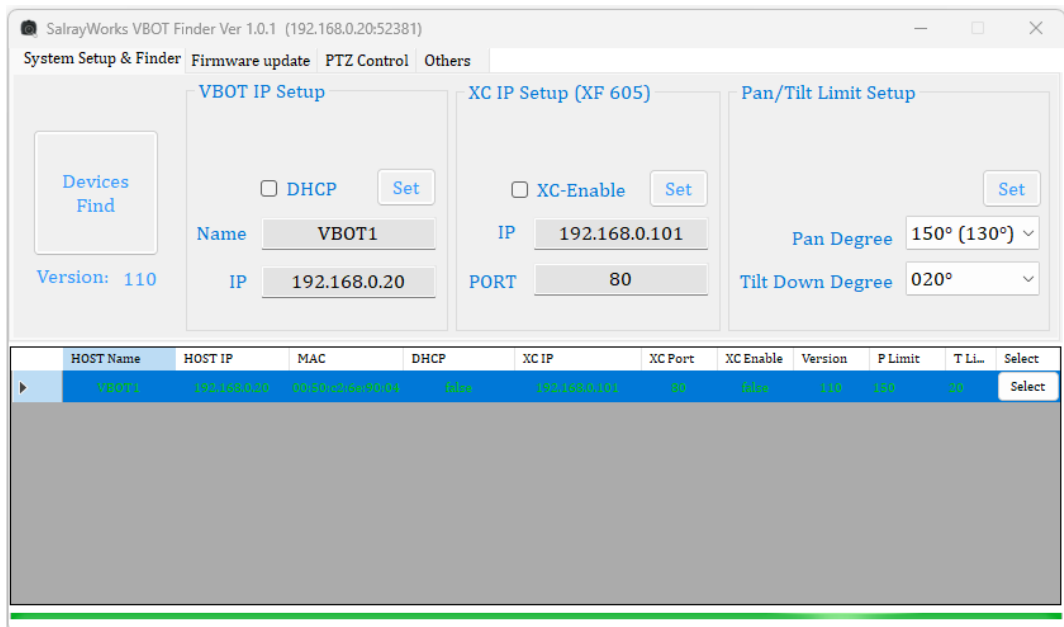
SalrayWorks VBOT Finder Ver 1.0.1 (192.168.0.20:52381)

System Setup & Finder | Firmware update | PTZ Control | Others

Devices Find

Version: 110

VBOT IP Setup

DHCP

Set

Name VBOT1

IP 192.168.0.20

XC IP Setup (XF 605)

XC-Enable

Set

IP 192.168.0.101

PORT 80

Pan/Tilt Limit Setup

Set

Pan Degree 150° (130°)

Tilt Down Degree 020°

| | HOST Name | HOST IP | MAC | DHCP | XC IP | XC Port | XC Enable | Version | P Limit | T Li... | Select |
|---|---|---|---|---|---|---|---|---|---|---|---|
| ▶ | VBOT1 | 192.168.0.20 | 00:50:c2:6e:90:04 | false | 192.168.0.101 | 80 | false | 110 | 150 | 20 | Select |